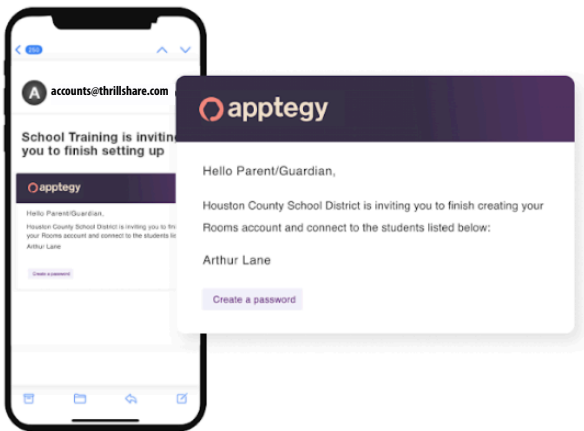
250

A accounts@thrillshare.com

School Training is invitin you to finish setting up

apptegy

Hello Parent/Guardian,

Houston County School District is inviting you to fi your Rooms account and connect to the students lis

Arthur Lane

Create a password

apptegy

Hello Parent/Guardian,

Houston County School District is inviting you to finish creating your Rooms account and connect to the students listed below:

Arthur Lane

Create a password